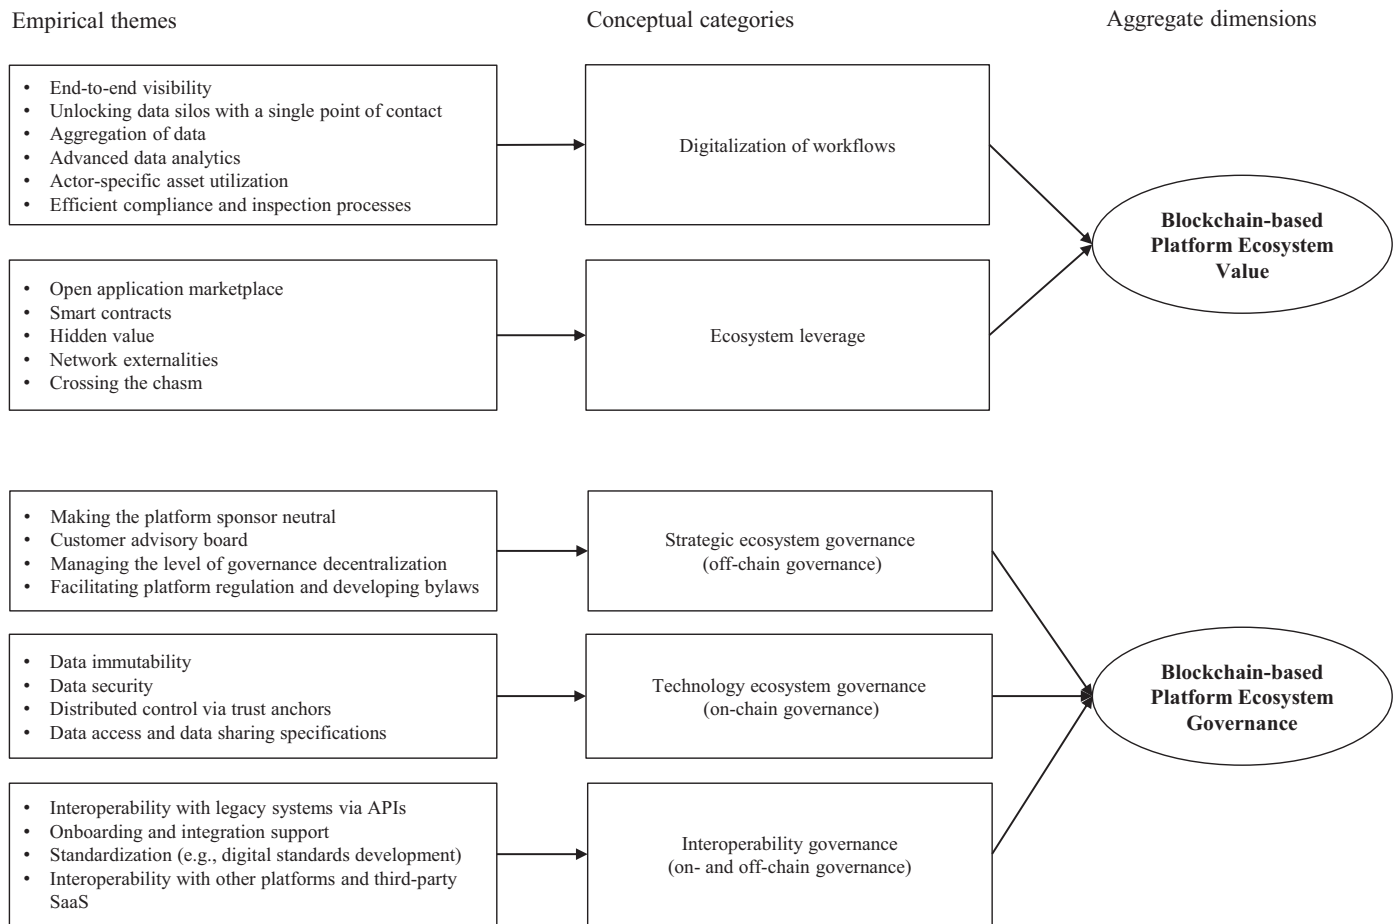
Empirical themes

Conceptual categories

Aggregate dimensions

- End-to-end visibility
- Unlocking data silos with a single point of contact
- Aggregation of data
- Advanced data analytics
- Actor-specific asset utilization
- Efficient compliance and inspection processes

Digitalization of workflows

- Open application marketplace
- Smart contracts
- Hidden value
- Network externalities
- Crossing the chasm

Ecosystem leverage

**Blockchain-based Platform Ecosystem Value**

- Making the platform sponsor neutral
- Customer advisory board
- Managing the level of governance decentralization
- Facilitating platform regulation and developing bylaws

Strategic ecosystem governance (off-chain governance)

- Data immutability
- Data security
- Distributed control via trust anchors
- Data access and data sharing specifications

Technology ecosystem governance (on-chain governance)

- Interoperability with legacy systems via APIs
- Onboarding and integration support
- Standardization (e.g., digital standards development)
- Interoperability with other platforms and third-party SaaS

Interoperability governance (on- and off-chain governance)

**Blockchain-based Platform Ecosystem Governance**